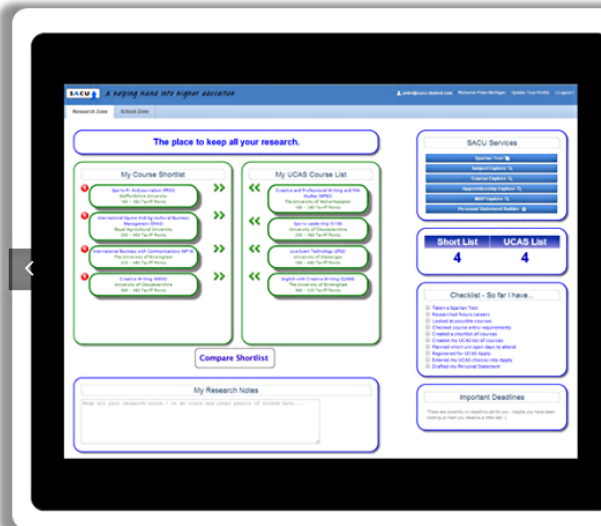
SACU A helping hand into higher education

peter@sacu-student.com Welcome Peter Mulligan Update Your Profile | Logout |

Research Zone School Zone

The place to keep all your research.

My Course Shortlist

Sports Pr And Journalism (P9Q5)
Staffordshire University
160 - 360 Tariff Points

International Equine And Agricultural Business Management (D4N2)
Royal Agricultural University
200 - 400 Tariff Points

International Business with Communications (NP35)
The University of Birmingham
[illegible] - 360 Tariff Points

Creative Writing (W800)
University of Gloucestershire
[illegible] - 360 Tariff Points

My UCAS Course List

Creative and Professional Writing and Film Studies (WP83)
The University of Wolverhampton
160 - 360 Tariff Points

Sports Leadership (X1W)
University of Gloucestershire
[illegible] - 360 Tariff Points

Live Event Technology (J9Q2)
University of Derby
200 - 400 Tariff Points

English with Creative Writing (Q3W8)
The University of Birmingham
360 - 520 Tariff Points

Compare Shortlist

My Research Notes

Keep all your research notes / to do lists and other points of intere here...

SACU Services

Spartan Test
Subject Explorer
Course Explorer
Apprenticeship Explorer
MAP Explorer
Personal Statement Builder

Short List UCAS List
4 4

Checklist - So far I have...

Taken a Spartan Test
Researched future careers
Looked at possible courses
Checked course entry requirements
Created a shortlist of courses
Created the UCAS list of courses
Planned which uni open days to attend
Registered for UCAS Apply
Entered my UCAS choices into Apply
Crafted my Personal Statement

Important Deadlines

There are currently no deadlines set for you - maybe you have been working so hard you deserve a little rest :)